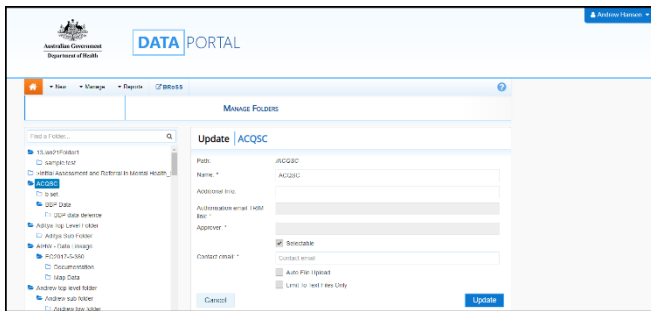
Andrew Hansen

Australian Government
Department of Health

DATA PORTAL

New Manage Reports DRoSS

MANAGE FOLDERS

Find a Folder...

13.testFFolder1
sample.test
Initial Assessment and Referral in Mental Health_
ACQSC
b set
BBP Data
BBP data delete
Aditya Top Level Folder
Aditya Sub Folder
AIHW - Data Linkage
FO2017-5-380
Documentation
Map Data
Andrew top level folder
Andrew sub folder
Andrew low folder

Update | ACQSC

Path: /ACQSC
Name: * ACQSC
Additional Info:
Authorisation email TRIM link: *
Approver: *
Selectable
Contact email: * Contact email
Auto File Upload
Limit to Text Files Only

Cancel
Update